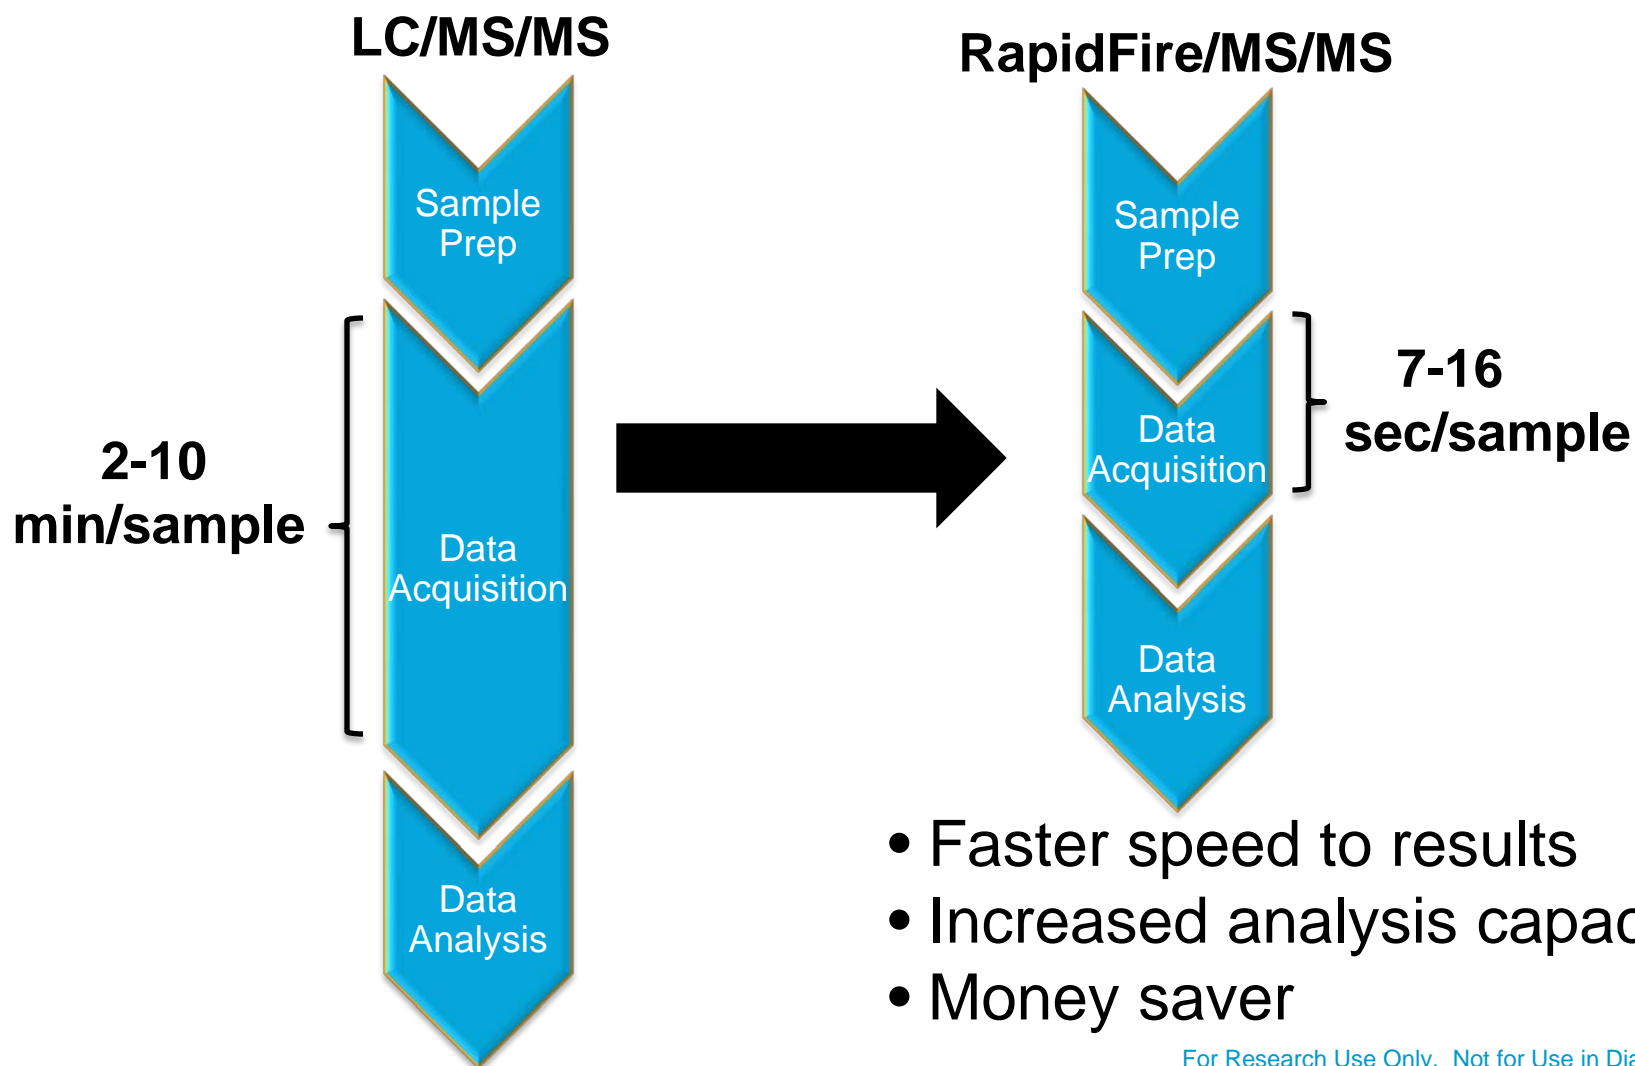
LC/MS/MS

Sample Prep

Data Acquisition

Data Analysis

2-10 min/sample

RapidFire/MS/MS

Sample Prep

Data Acquisition

Data Analysis

7-16 sec/sample

• Faster speed to results
• Increased analysis capac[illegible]
• Money saver

For Research Use Only. Not for Use in Dia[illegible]